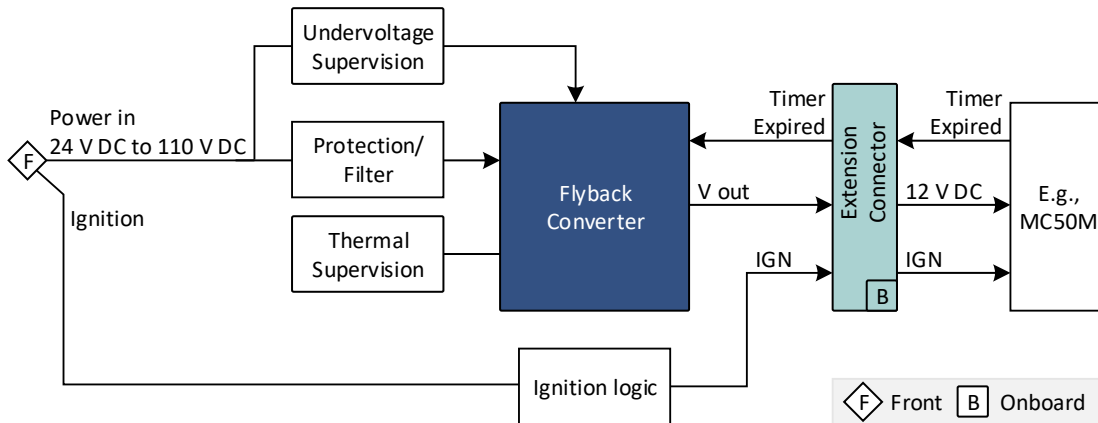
Undervoltage Supervision

Power in
24 V DC to 110 V DC

F

Protection/ Filter

Flyback Converter

Thermal Supervision

Ignition

Timer Expired

V out

IGN

Extension Connector

B

Timer Expired

12 V DC

IGN

E.g., MC50M

Ignition logic

F Front B Onboard